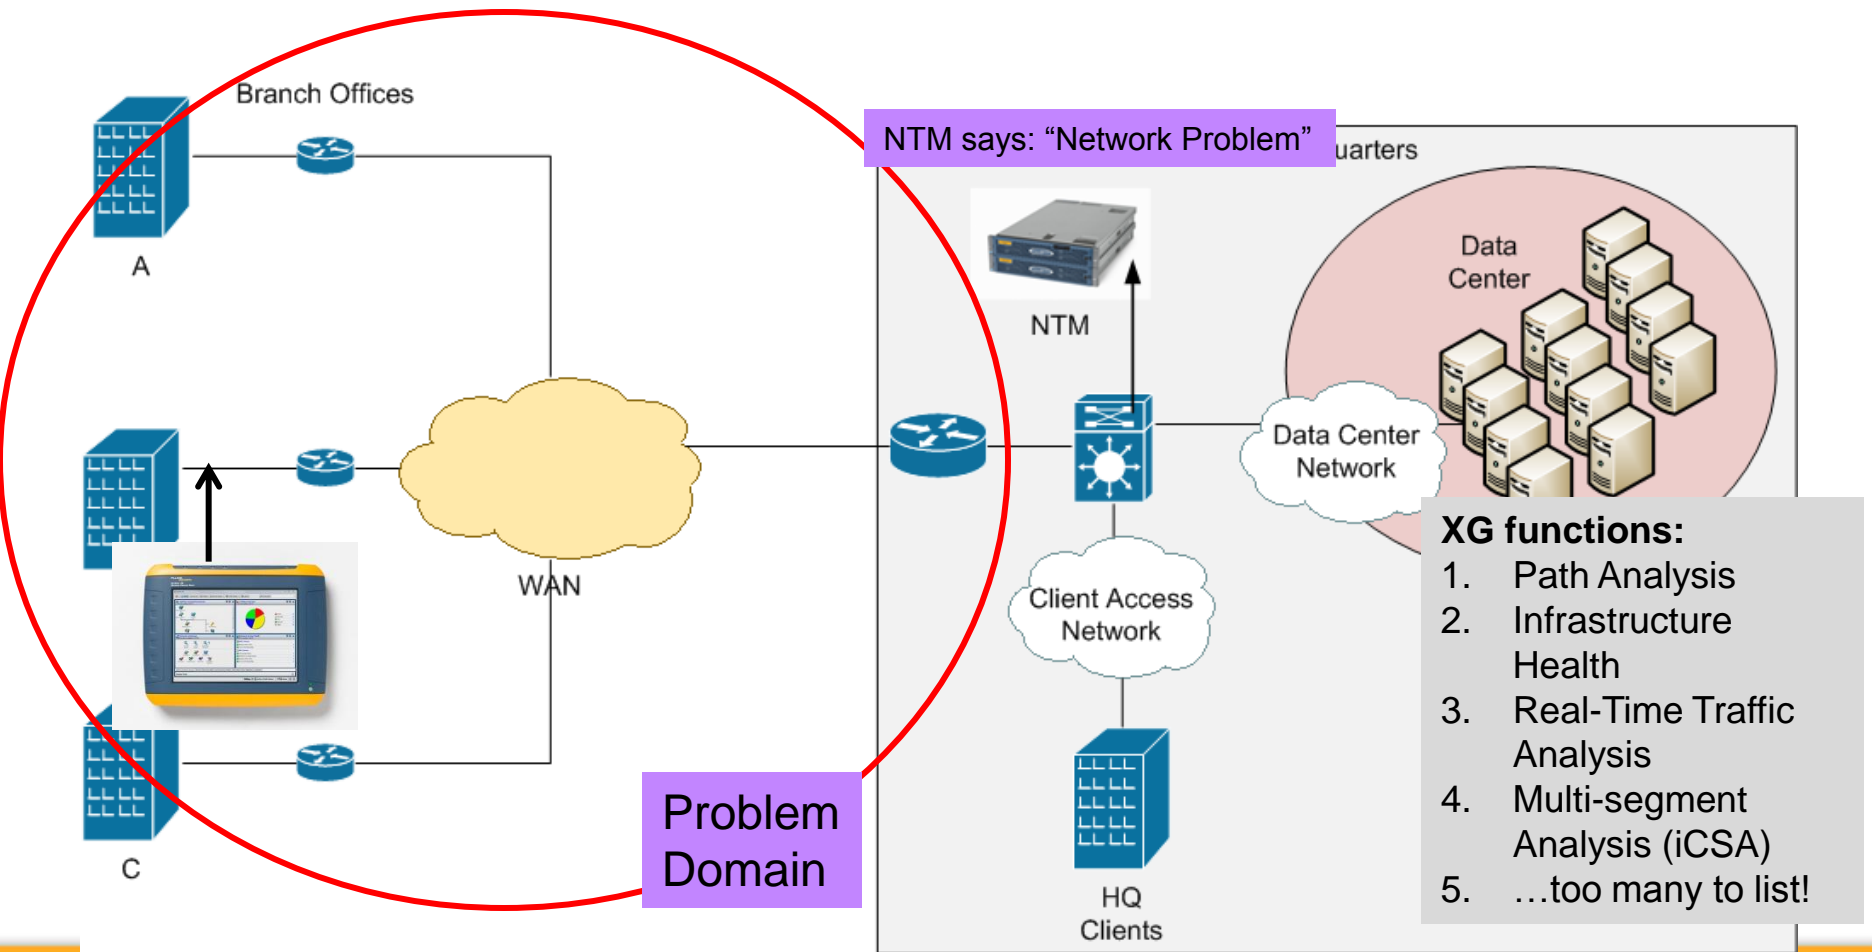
Branch Offices

A

C

WAN

NTM says: “Network Problem”

uarters

NTM

Data Center

Data Center Network

Client Access Network

HQ Clients

Problem Domain

XG functions:
1. Path Analysis
2. Infrastructure Health
3. Real-Time Traffic Analysis
4. Multi-segment Analysis (iCSA)
5. …too many to list!